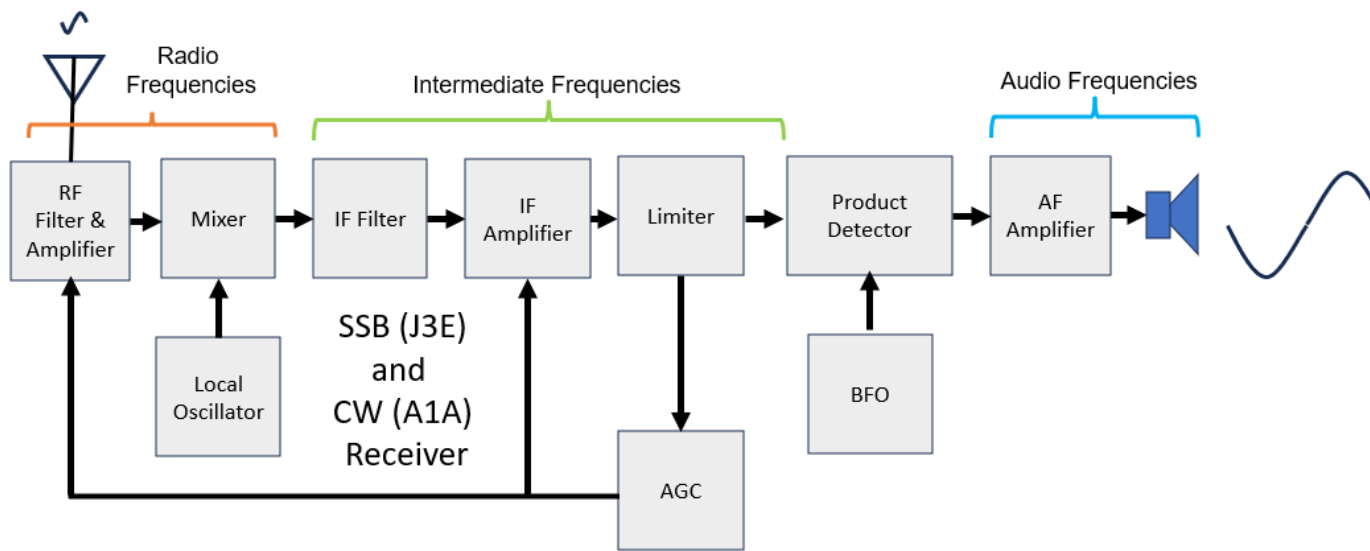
Radio Frequencies

Intermediate Frequencies

Audio Frequencies

RF Filter & Amplifier

Mixer

IF Filter

IF Amplifier

Limiter

Product Detector

AF Amplifier

Local Oscillator

SSB (J3E) and CW (A1A) Receiver

BFO

AGC